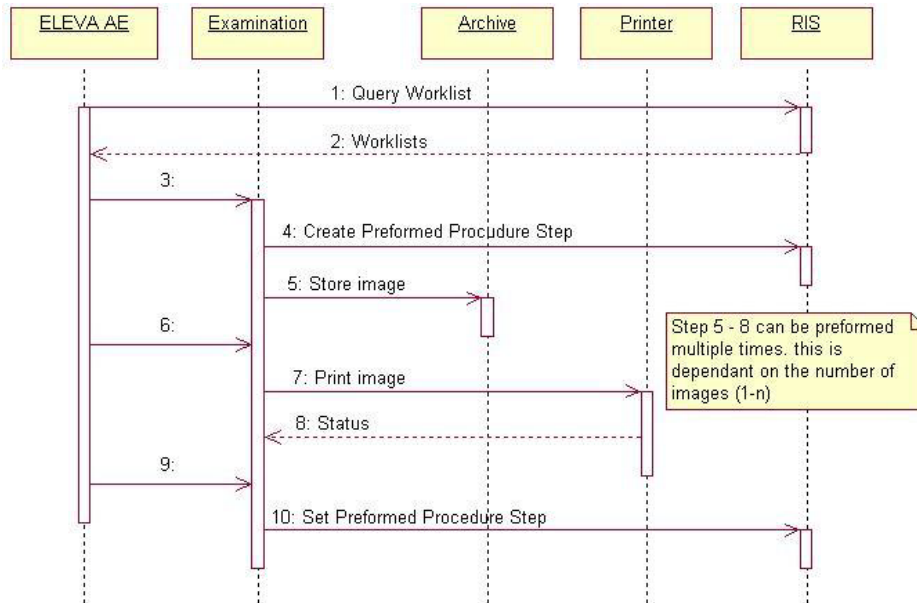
ELEVA AE

Examination

Archive

Printer

RIS

1: Query Worklist

2: Worklists

3:

4: Create Preformed Procudure Step

5: Store image

Step 5 - 8 can be preformed multiple times. this is dependant on the number of images (1-n)

6:

7: Print image

8: Status

9:

10: Set Preformed Procedure Step